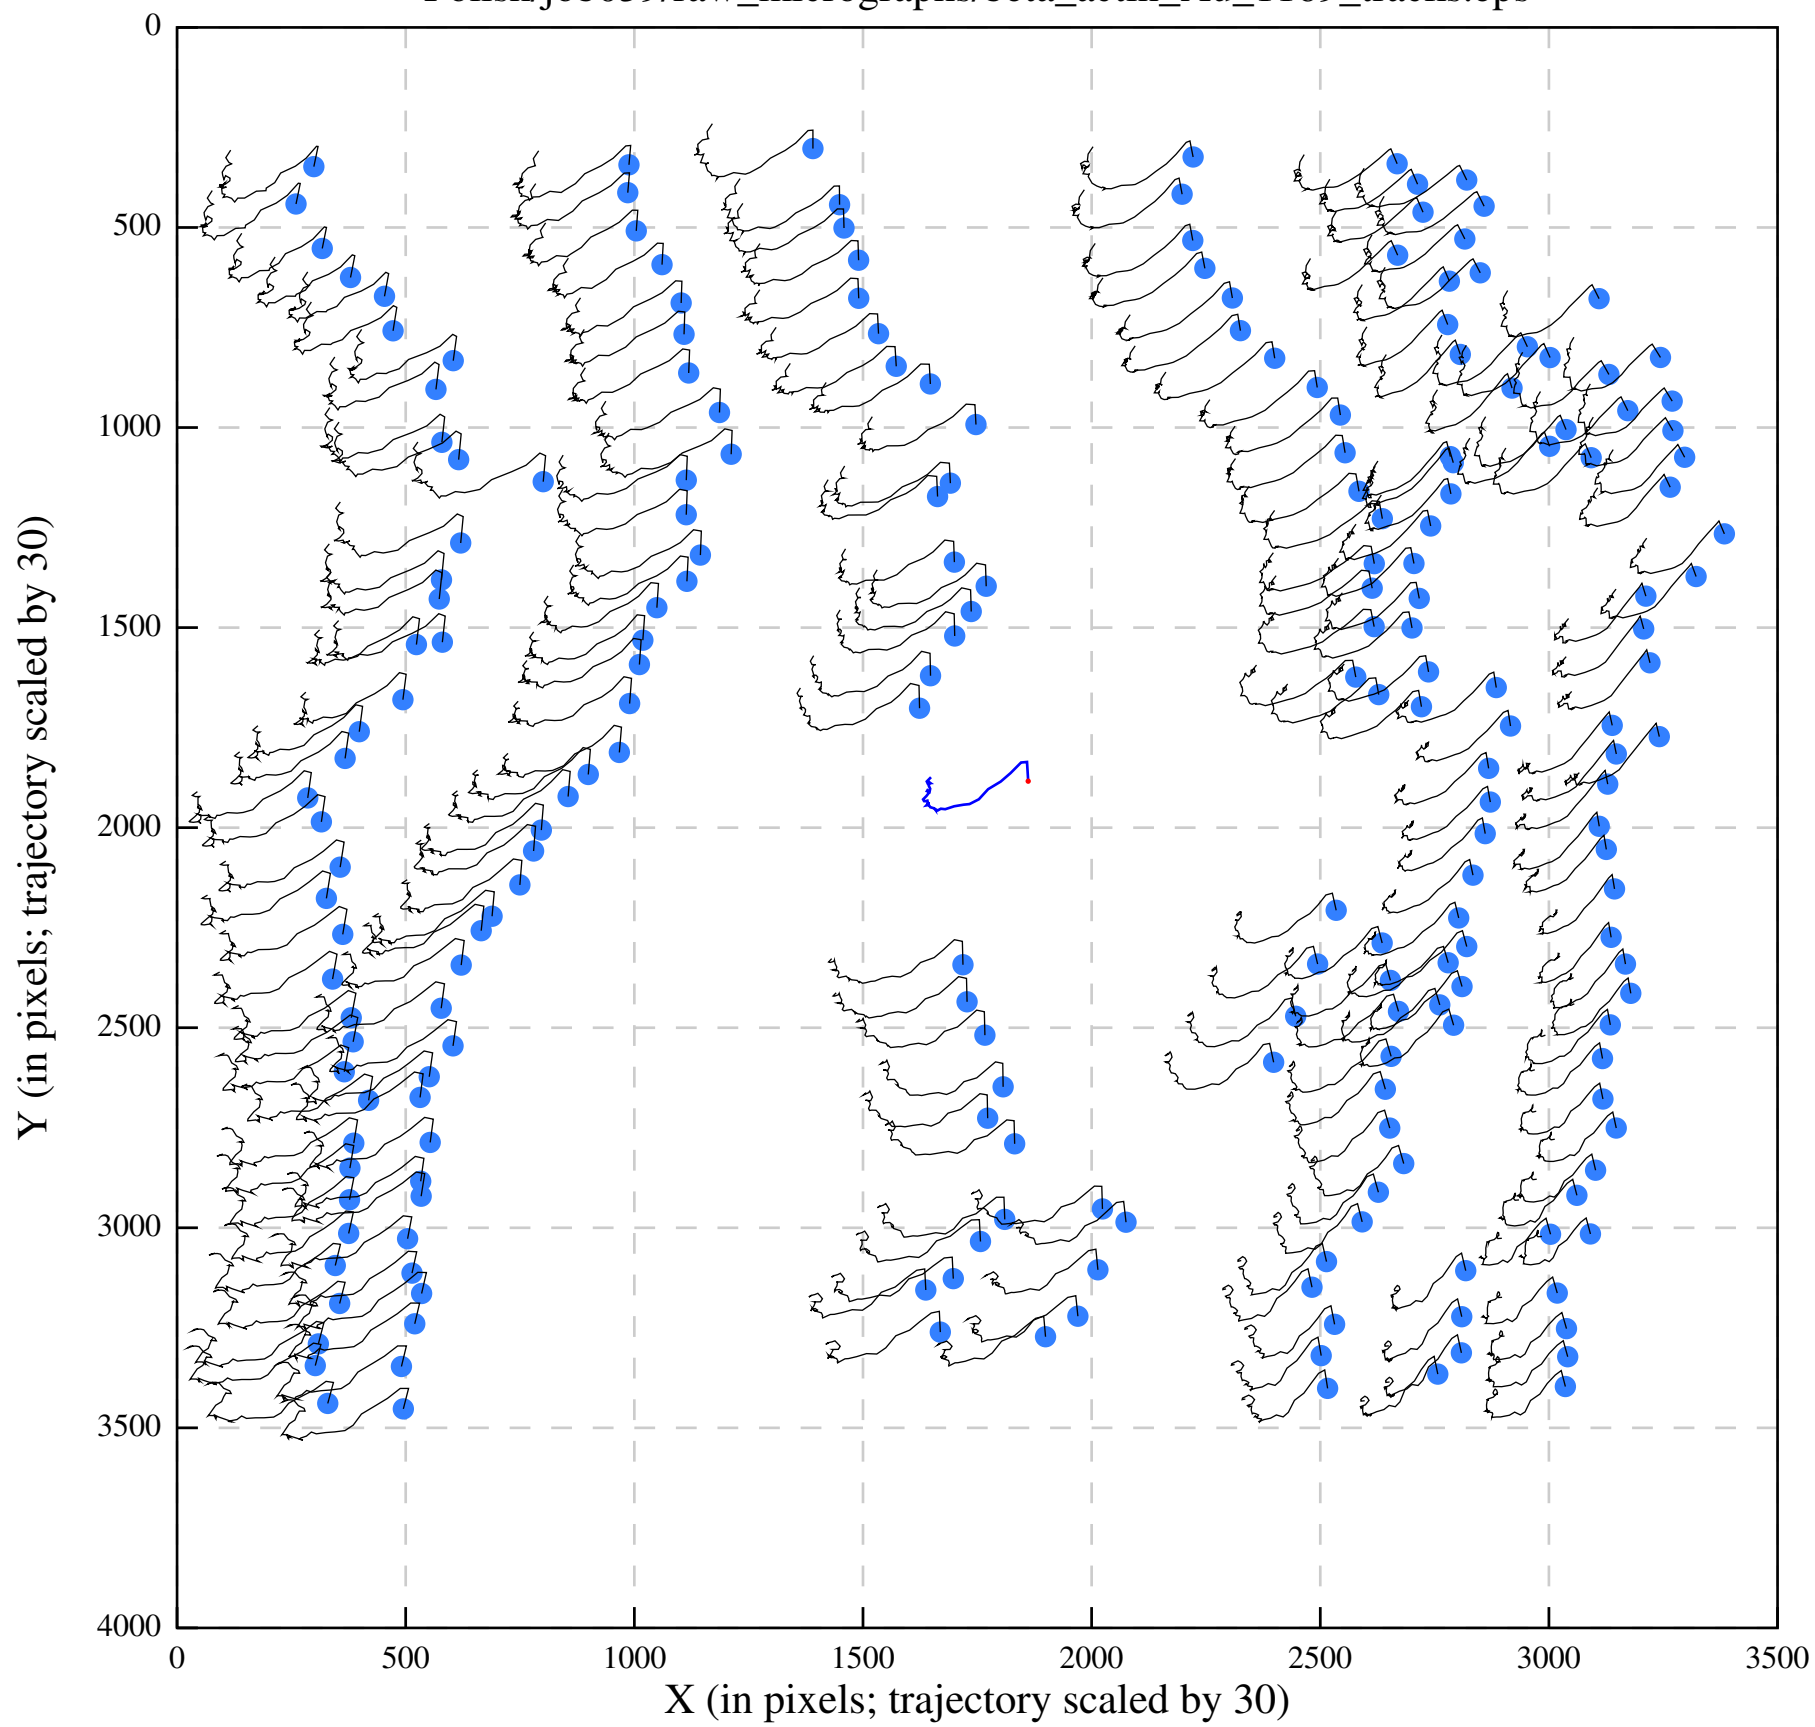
Polish/j00039/raw_micrographs/beta_actin_4ld_1189_tracks.eps

0
500
1000
1500
2000
2500
3000
3500
4000

Y (in pixels; trajectory scaled by 30)

0
500
1000
1500
2000
2500
3000
3500

X (in pixels; trajectory scaled by 30)